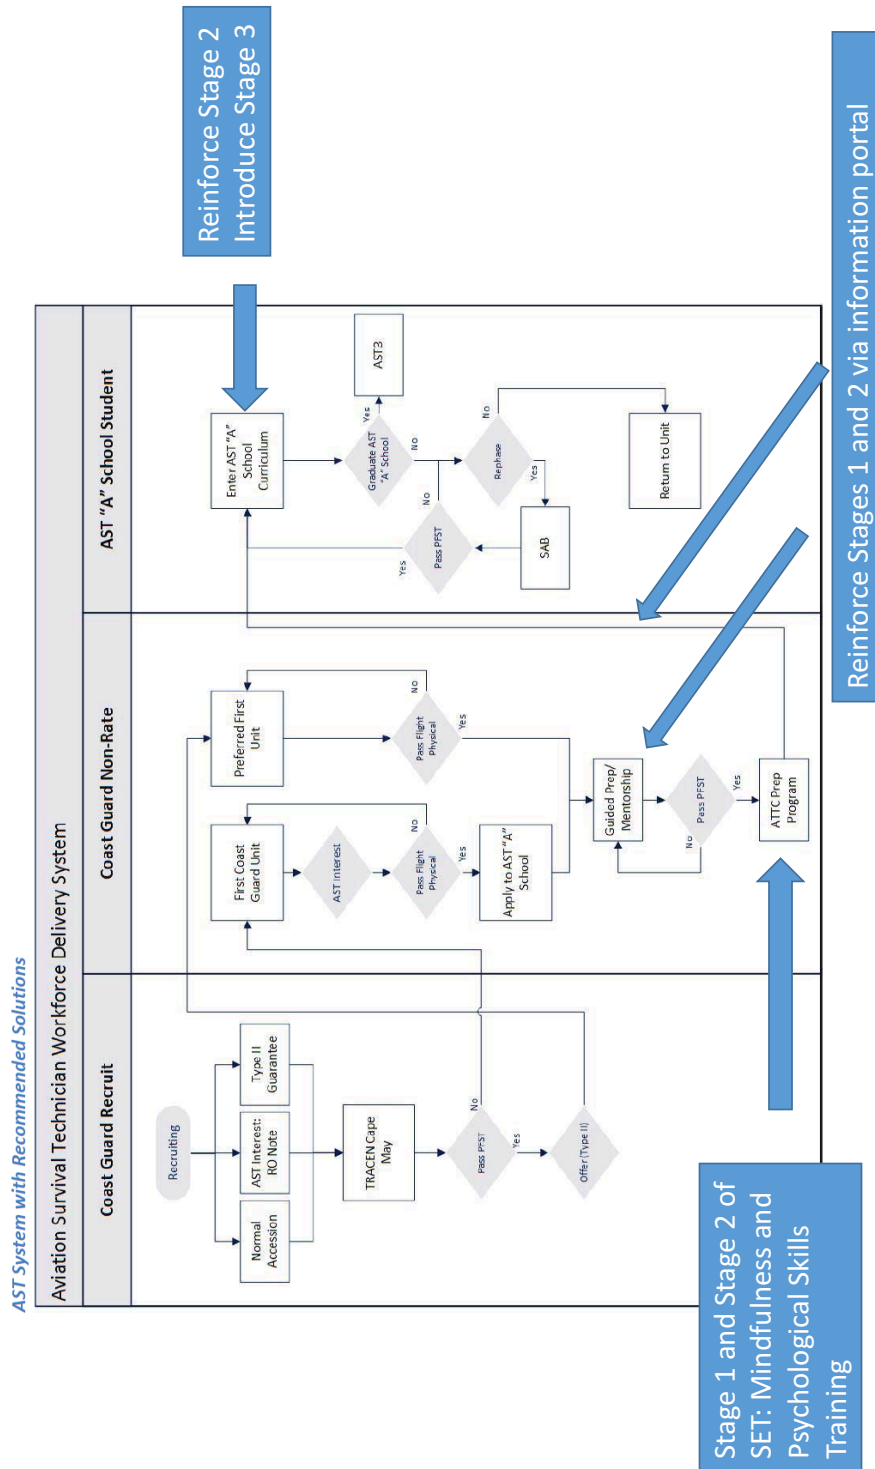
AST System with Recommended Solutions

Aviation Survival Technician Workforce Delivery System

Coast Guard Recruit

Coast Guard Non-Rate

AST "A" School Student

Recruiting

Normal Accession

AST Interest: RO Note

Type II Guarantee

TRACEN Cape May

Pass PFST

No

Yes

Offer (Type II)

First Coast Guard Unit

AST Interest

Pass Flight Physical

No

Yes

Apply to AST "A" School

Preferred First Unit

Pass Flight Physical

No

Yes

Guided Prep/ Mentorship

Pass PFST

No

Yes

ATTC Prep Program

Enter AST "A" School Curriculum

Graduate AST "A" School

Yes

No

AST3

Rephase

No

Yes

Return to Unit

SAB

Pass PFST

No

Yes

Reinforce Stage 2 Introduce Stage 3

Reinforce Stages 1 and 2 via information portal

Stage 1 and Stage 2 of SET: Mindfulness and Psychological Skills Training